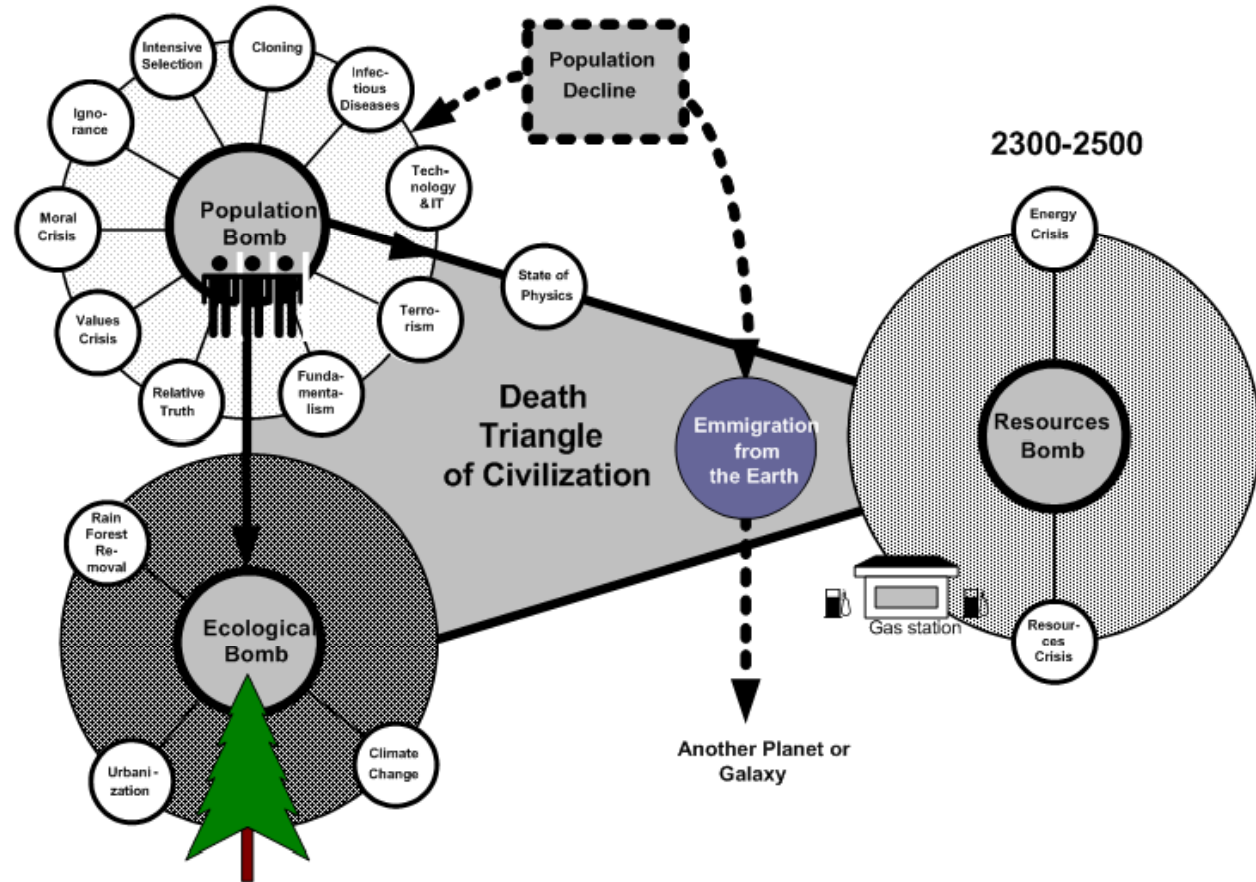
Population Decline

2300-2500

Intensive Selection

Cloning

Infectious Diseases

Ignorance

Technology & IT

Moral Crisis

Population Bomb

Values Crisis

Terrorism

Relative Truth

Fundamentalism

State of Physics

Death Triangle of Civilization

Emmigration from the Earth

Energy Crisis

Resources Bomb

Rain Forest Removal

Ecological Bomb

Gas station

Resources Crisis

Urbanization

Climate Change

Another Planet or Galaxy